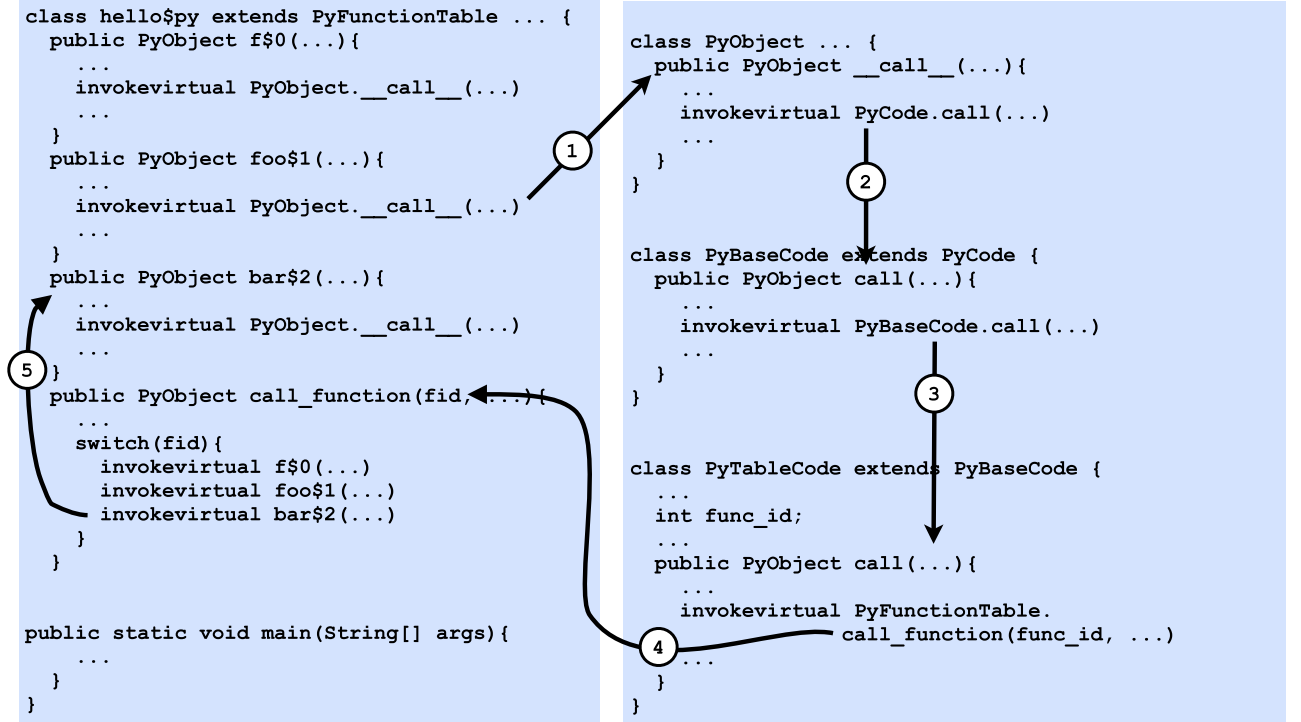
class hello$py extends PyFunctionTable ... {
  public PyObject f$0(...){
    ...
    invokevirtual PyObject.__call__(...)
    ...
  }
  public PyObject foo$1(...){
    ...
    invokevirtual PyObject.__call__(...)
    ...
  }
  public PyObject bar$2(...){
    ...
    invokevirtual PyObject.__call__(...)
    ...
  }
  public PyObject call_function(fid, ...){
    ...
    switch(fid){
      invokevirtual f$0(...)
      invokevirtual foo$1(...)
      invokevirtual bar$2(...)
    }
  }

public static void main(String[] args){
    ...
  }
}

class PyObject ... {
  public PyObject __call__(...){
    ...
    invokevirtual PyCode.call(...)
    ...
  }
}

class PyBaseCode extends PyCode {
  public PyObject call(...){
    ...
    invokevirtual PyBaseCode.call(...)
    ...
  }
}

class PyTableCode extends PyBaseCode {
  ...
  int func_id;
  ...
  public PyObject call(...){
    ...
    invokevirtual PyFunctionTable.
      call_function(func_id, ...)
    ...
  }
}

1
2
3
4
5